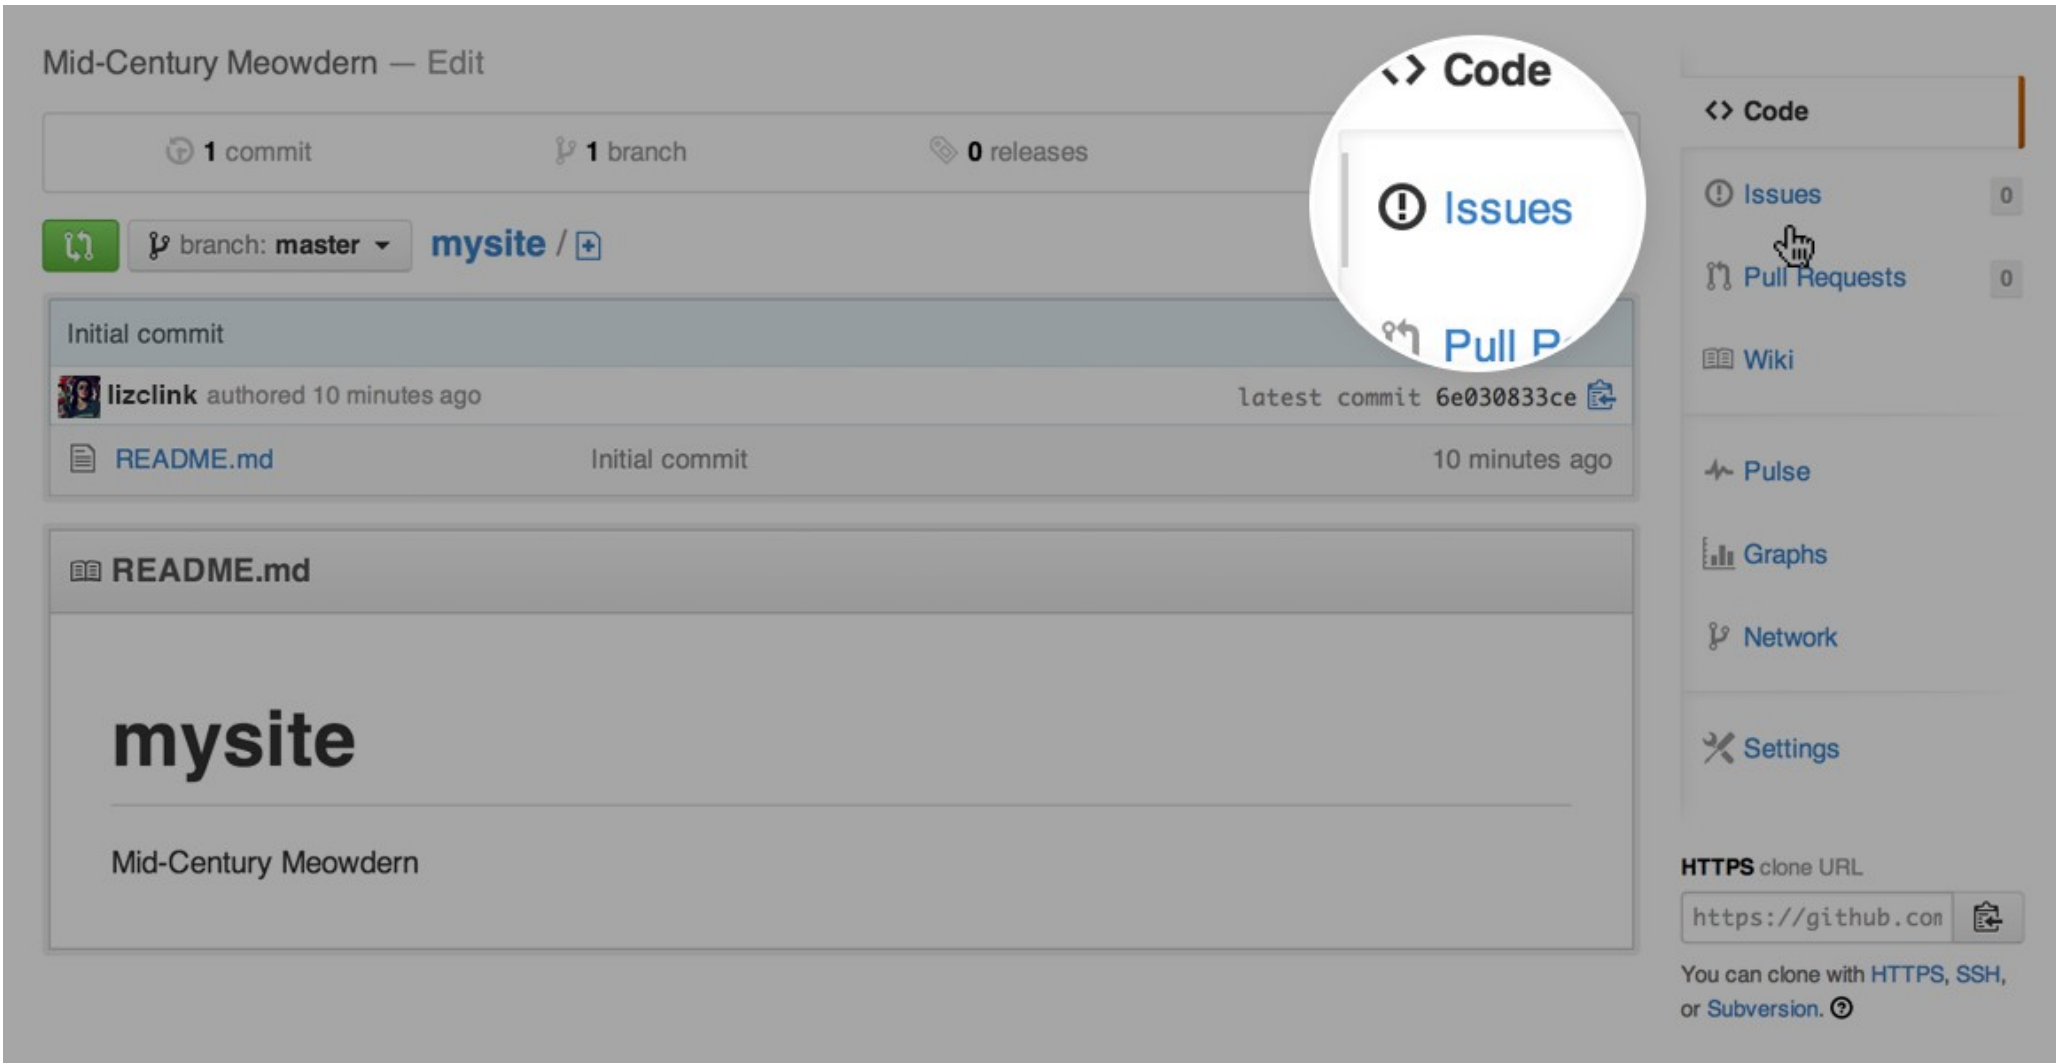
Mid-Century Meowdern — Edit

1 commit

1 branch

0 releases

Code

Issues

Pull P

branch: master

mysite /

Initial commit

lizclink authored 10 minutes ago

latest commit 6e030833ce

README.md

Initial commit

10 minutes ago

README.md

mysite

Mid-Century Meowdern

Code

Issues 0

Pull Requests 0

Wiki

Pulse

Graphs

Network

Settings

HTTPS clone URL

https://github.com

You can clone with HTTPS, SSH, or Subversion.